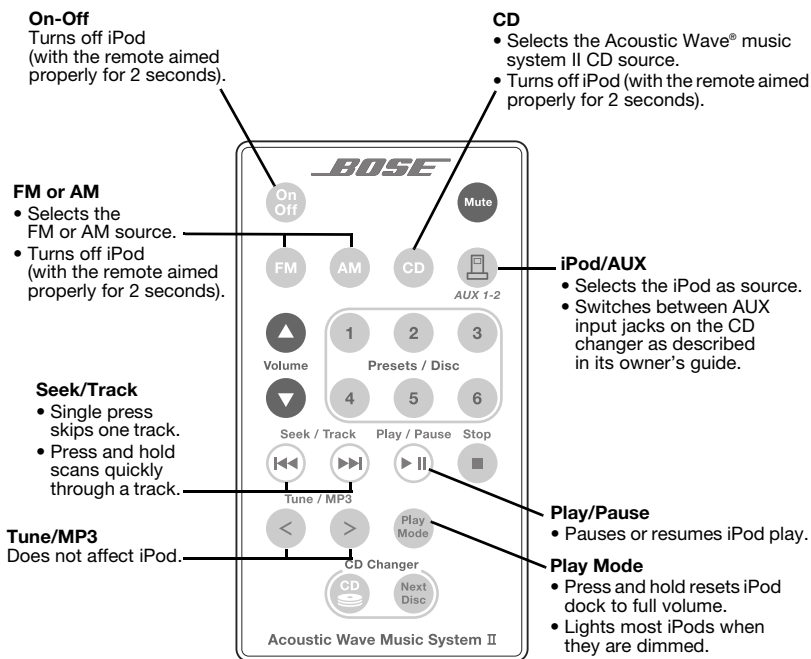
On-Off
Turns off iPod (with the remote aimed properly for 2 seconds).

CD
• Selects the Acoustic Wave® music system II CD source.
• Turns off iPod (with the remote aimed properly for 2 seconds).

FM or AM
• Selects the FM or AM source.
• Turns off iPod (with the remote aimed properly for 2 seconds).

BOSE

On Off

Mute

FM

AM

CD

AUX 1-2

iPod/AUX
• Selects the iPod as source.
• Switches between AUX input jacks on the CD changer as described in its owner's guide.

Volume

1 2 3

Presets / Disc

4 5 6

Seek/Track
• Single press skips one track.
• Press and hold scans quickly through a track.

Seek / Track   Play / Pause   Stop

Tune / MP3

Play Mode

Play/Pause
• Pauses or resumes iPod play.

Tune/MP3
Does not affect iPod.

CD Changer

CD

Next Disc

Play Mode
• Press and hold resets iPod dock to full volume.
• Lights most iPods when they are dimmed.

Acoustic Wave Music System II